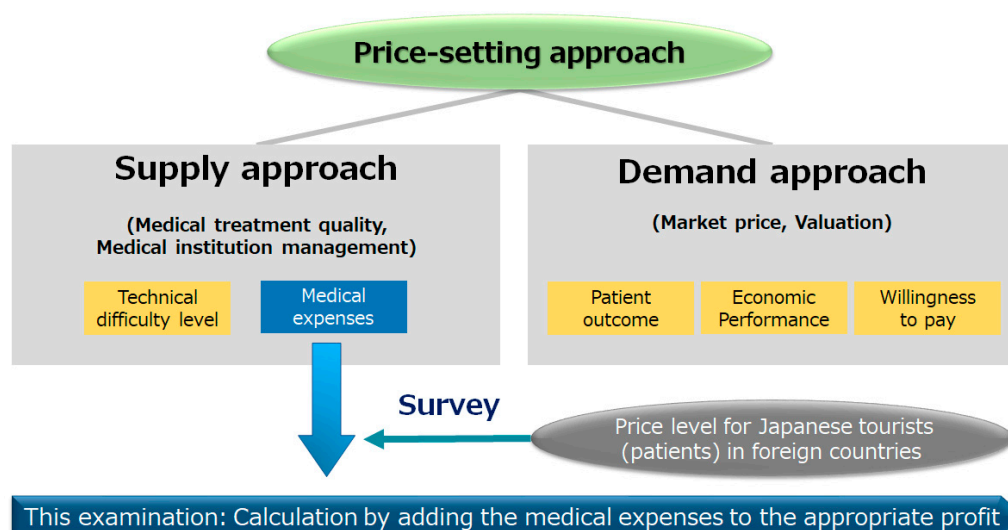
Price-setting approach

Supply approach

(Medical treatment quality, Medical institution management)

Technical difficulty level

Medical expenses

Demand approach

(Market price, Valuation)

Patient outcome

Economic Performance

Willingness to pay

Survey

Price level for Japanese tourists (patients) in foreign countries

This examination: Calculation by adding the medical expenses to the appropriate profit